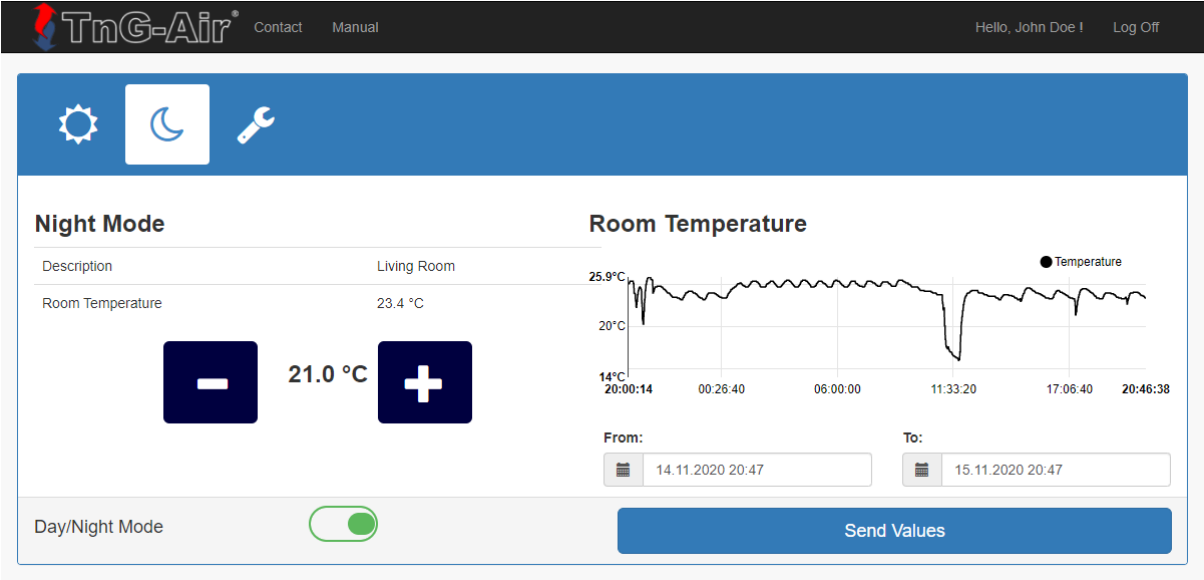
TnG-Air® Contact Manual Hello, John Doe ! Log Off

Night Mode

| Description | Living Room |
|---|---|
| Room Temperature | 23.4 °C |

21.0 °C

Room Temperature

Temperature

25.9°C
20°C
14°C
20:00:14 00:26:40 06:00:00 11:33:20 17:06:40 20:46:38

From:
14.11.2020 20:47

To:
15.11.2020 20:47

Day/Night Mode

Send Values